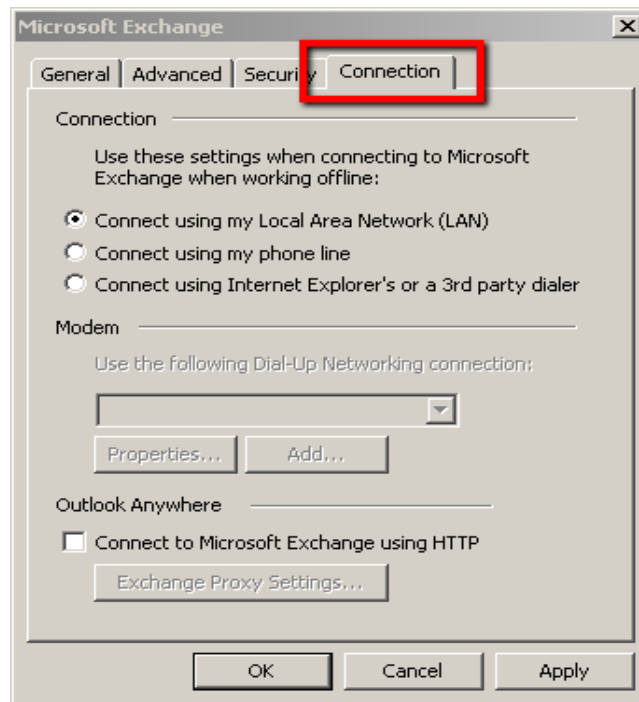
Microsoft Exchange

X

General | Advanced | Securi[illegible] | Connection

Connection

Use these settings when connecting to Microsoft Exchange when working offline:

Connect using my Local Area Network (LAN)

Connect using my phone line

Connect using Internet Explorer's or a 3rd party dialer

Modem

Use the following Dial-Up Networking connection:

Properties...

Add...

Outlook Anywhere

Connect to Microsoft Exchange using HTTP

Exchange Proxy Settings...

OK

Cancel

Apply